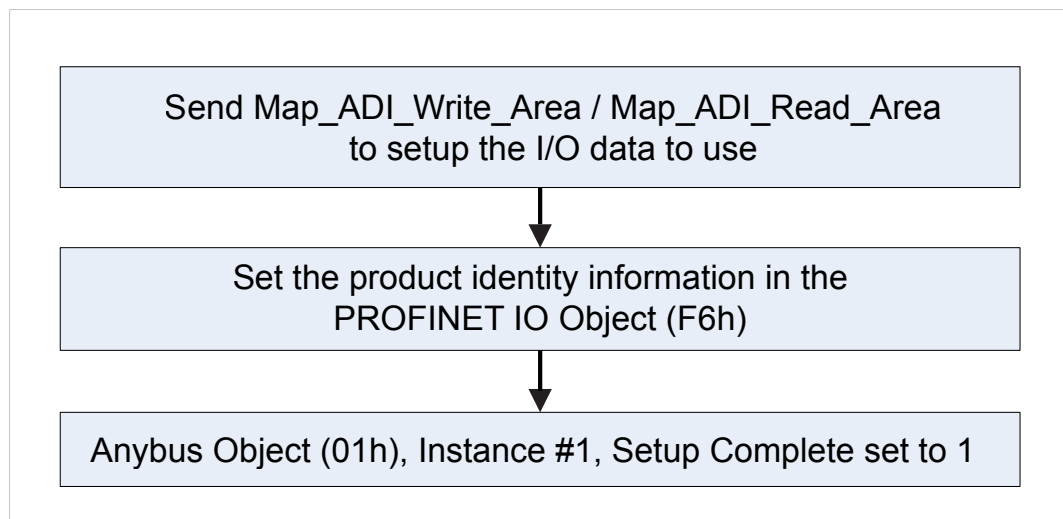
Send Map_ADI_Write_Area / Map_ADI_Read_Area to setup the I/O data to use

Set the product identity information in the PROFINET IO Object (F6h)

Anybus Object (01h), Instance #1, Setup Complete set to 1